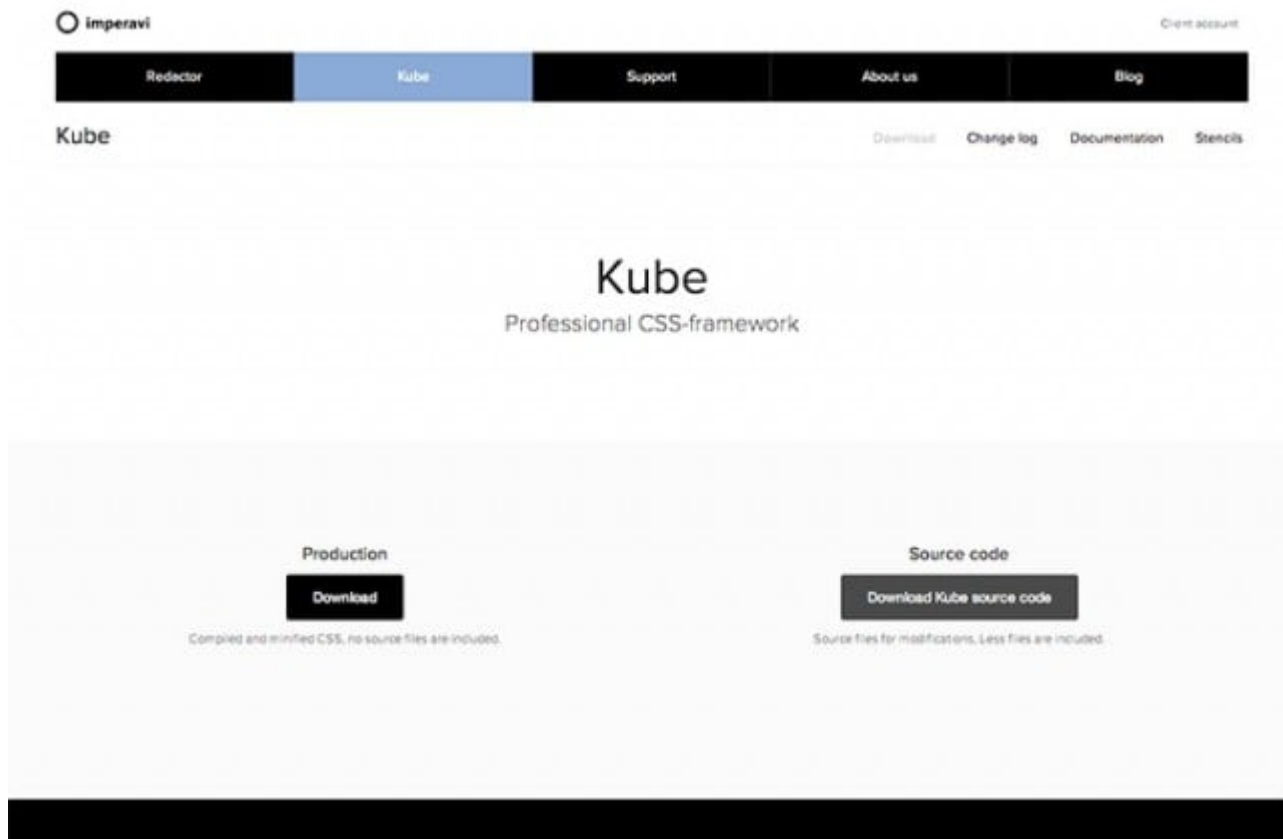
imperavi

Client account

Redactor

Kube

Support

About us

Blog

Kube

Download

Change log

Documentation

Stencils

Kube

Professional CSS-framework

Production

Download

Compiled and minified CSS, no source files are included.

Source code

Download Kube source code

Source files for modifications. Less files are included.